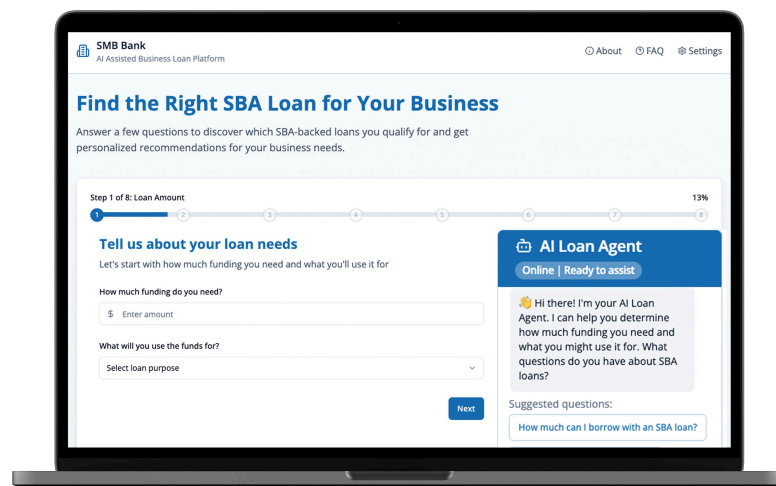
SMB Bank
AI Assisted Business Loan Platform

About FAQ Settings

Find the Right SBA Loan for Your Business

Answer a few questions to discover which SBA-backed loans you qualify for and get personalized recommendations for your business needs.

Step 1 of 8: Loan Amount

13%

1 2 3 4 5 6 7 8

Tell us about your loan needs

Let's start with how much funding you need and what you'll use it for

How much funding do you need?

$ Enter amount

What will you use the funds for?

Select loan purpose

Next

AI Loan Agent

Online | Ready to assist

👋 Hi there! I'm your AI Loan Agent. I can help you determine how much funding you need and what you might use it for. What questions do you have about SBA loans?

Suggested questions:

How much can I borrow with an SBA loan?